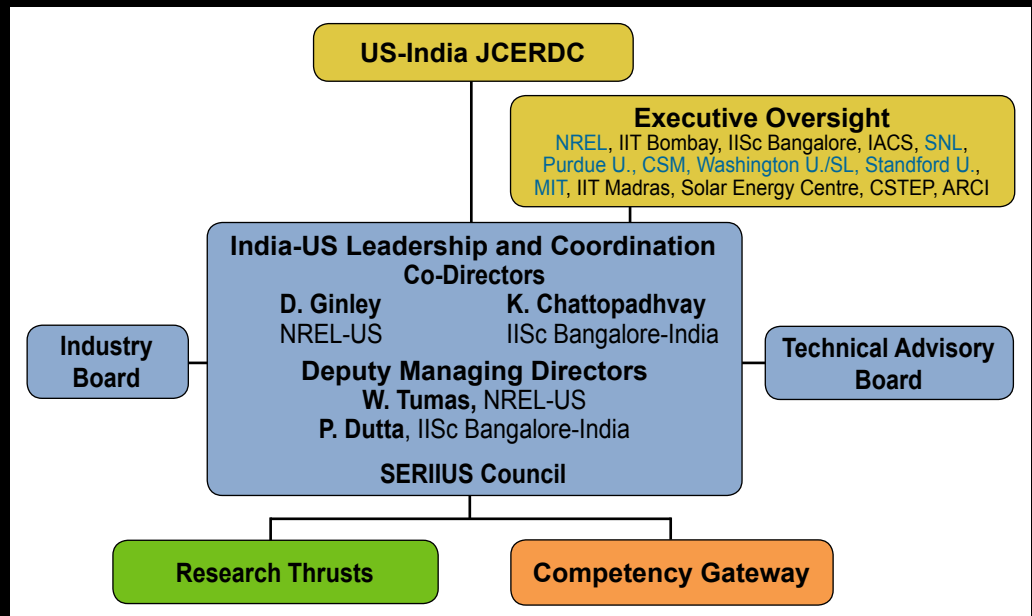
US-India JCERDC

Executive Oversight
NREL, IIT Bombay, IISc Bangalore, IACS, SNL, Purdue U., CSM, Washington U./SL, Standford U., MIT, IIT Madras, Solar Energy Centre, CSTEP, ARCI

India-US Leadership and Coordination
Co-Directors
D. Ginley
NREL-US
K. Chattopadhvay
IISc Bangalore-India
Deputy Managing Directors
W. Tumas, NREL-US
P. Dutta, IISc Bangalore-India
SERIIUS Council

Industry Board

Technical Advisory Board

Research Thrusts

Competency Gateway